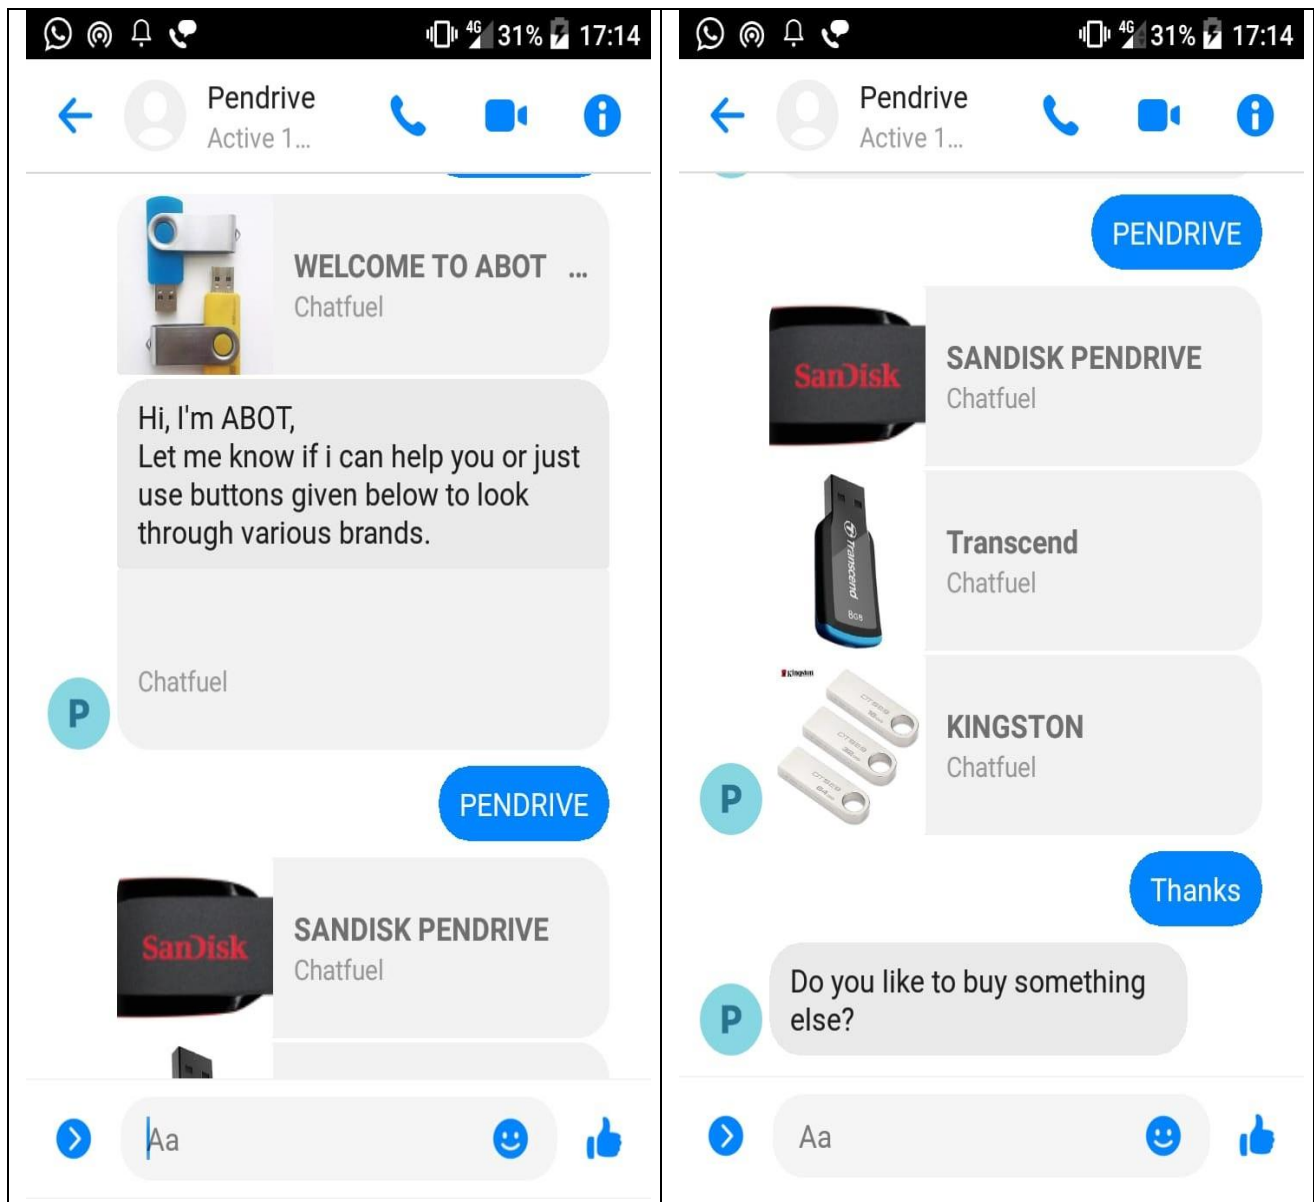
4G 31% 17:14

Pendrive
Active 1...

WELCOME TO ABOT ...
Chatfuel

Hi, I'm ABOT,
Let me know if i can help you or just use buttons given below to look through various brands.

Chatfuel

P

PENDRIVE

SanDisk

SANDISK PENDRIVE
Chatfuel

Aa

4G 31% 17:14

Pendrive
Active 1...

PENDRIVE

SanDisk

SANDISK PENDRIVE
Chatfuel

Transcend
8GB

Transcend
Chatfuel

Kingston

KINGSTON
Chatfuel

P

Thanks

P

Do you like to buy something else?

Aa